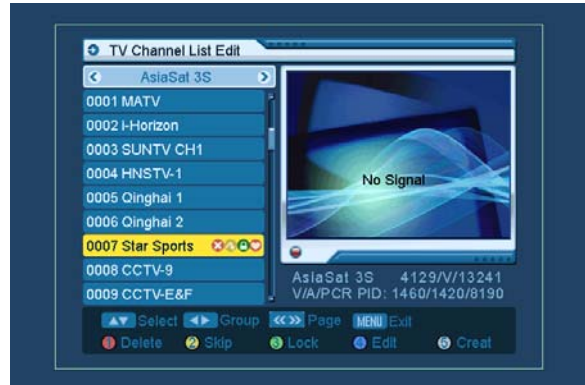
TV Channel List Edit

AsiaSat 3S

0001 MATV
0002 i-Horizon
0003 SUNTV CH1
0004 HNSTV-1
0005 Qinghai 1
0006 Qinghai 2
0007 Star Sports
0008 CCTV-9
0009 CCTV-E&F

No Signal

AsiaSat 3S 4129/V/13241
V/A/PCR PID: 1460/1420/8190

Select Group Page MENU Exit
Delete Skip Lock Edit Creat